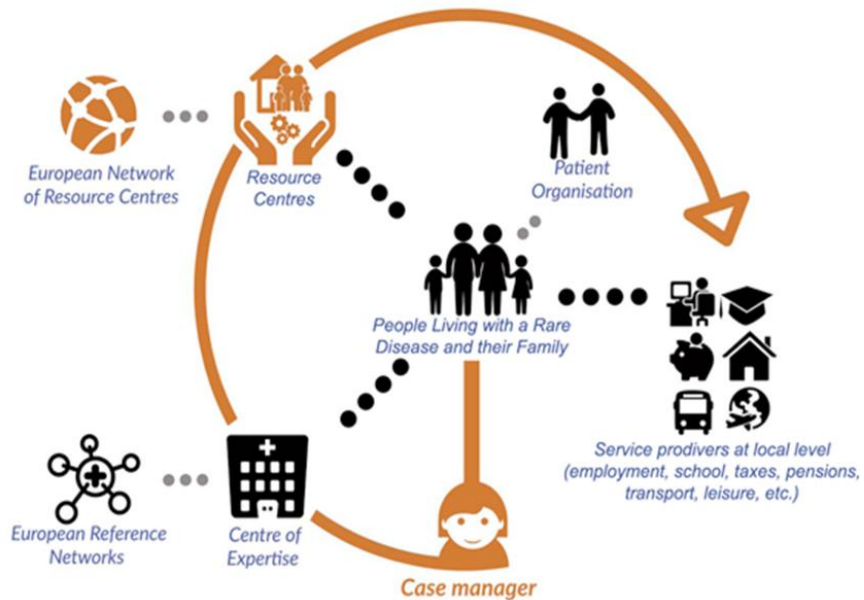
European Network of Resource Centres

Resource Centres

Patient Organisation

People Living with a Rare Disease and their Family

Service prodivers at local level (employment, school, taxes, pensions, transport, leisure, etc.)

European Reference Networks

Centre of Expertise

Case manager